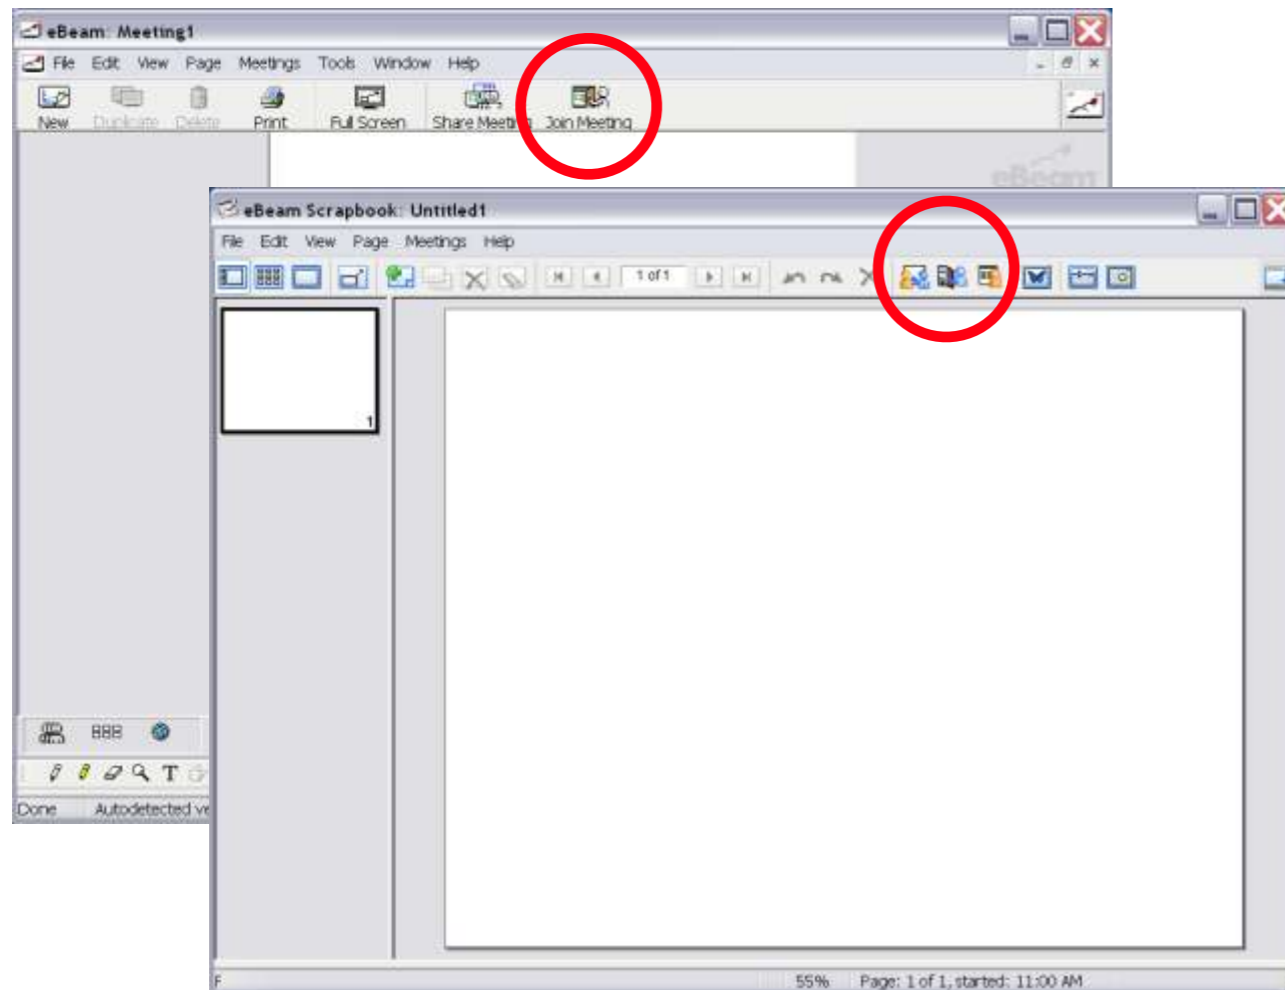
eBeam: Meeting1

File Edit View Page Meetings Tools Window Help

New Duplicate Delete Print Full Screen Share Meeting Join Meeting

eBeam

Done Autodetected ve

eBeam Scrapbook: Untitled1

File Edit View Page Meetings Help

1 of 1

1

F

55% Page: 1 of 1, started: 11:00 AM